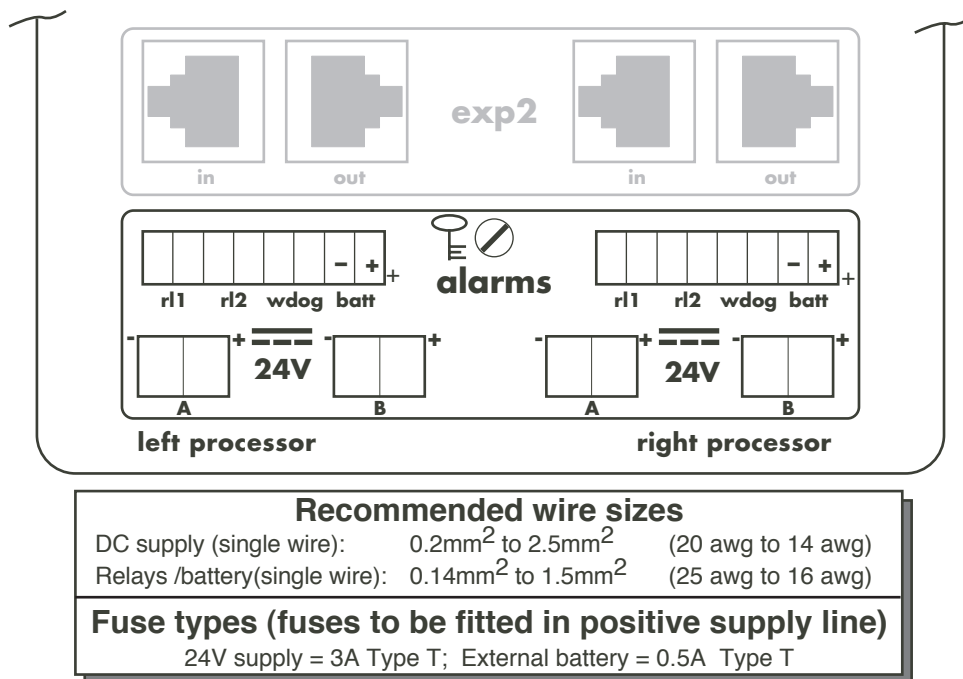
exp2

in out in out

alarms

- + +
rl1 rl2 wdog batt

- + +
rl1 rl2 wdog batt

- + +
24V
A B

- + - +
24V
A B

left processor

right processor

**Recommended wire sizes**

| | | |
|---|---|---|
| DC supply (single wire): | $0.2mm^2$ to $2.5mm^2$ | (20 awg to 14 awg) |
| Relays /battery(single wire): | $0.14mm^2$ to $1.5mm^2$ | (25 awg to 16 awg) |

**Fuse types (fuses to be fitted in positive supply line)**

24V supply = 3A Type T; External battery = 0.5A Type T